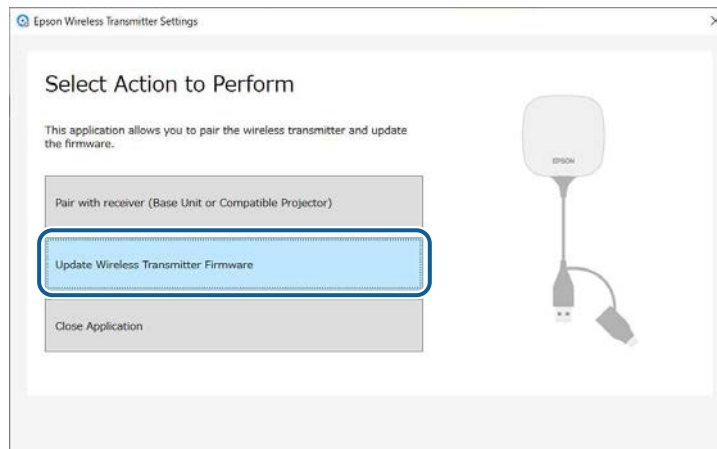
Epson Wireless Transmitter Settings

×

Select Action to Perform

This application allows you to pair the wireless transmitter and update the firmware.

Pair with receiver (Base Unit or Compatible Projector)

Update Wireless Transmitter Firmware

Close Application

EPSON